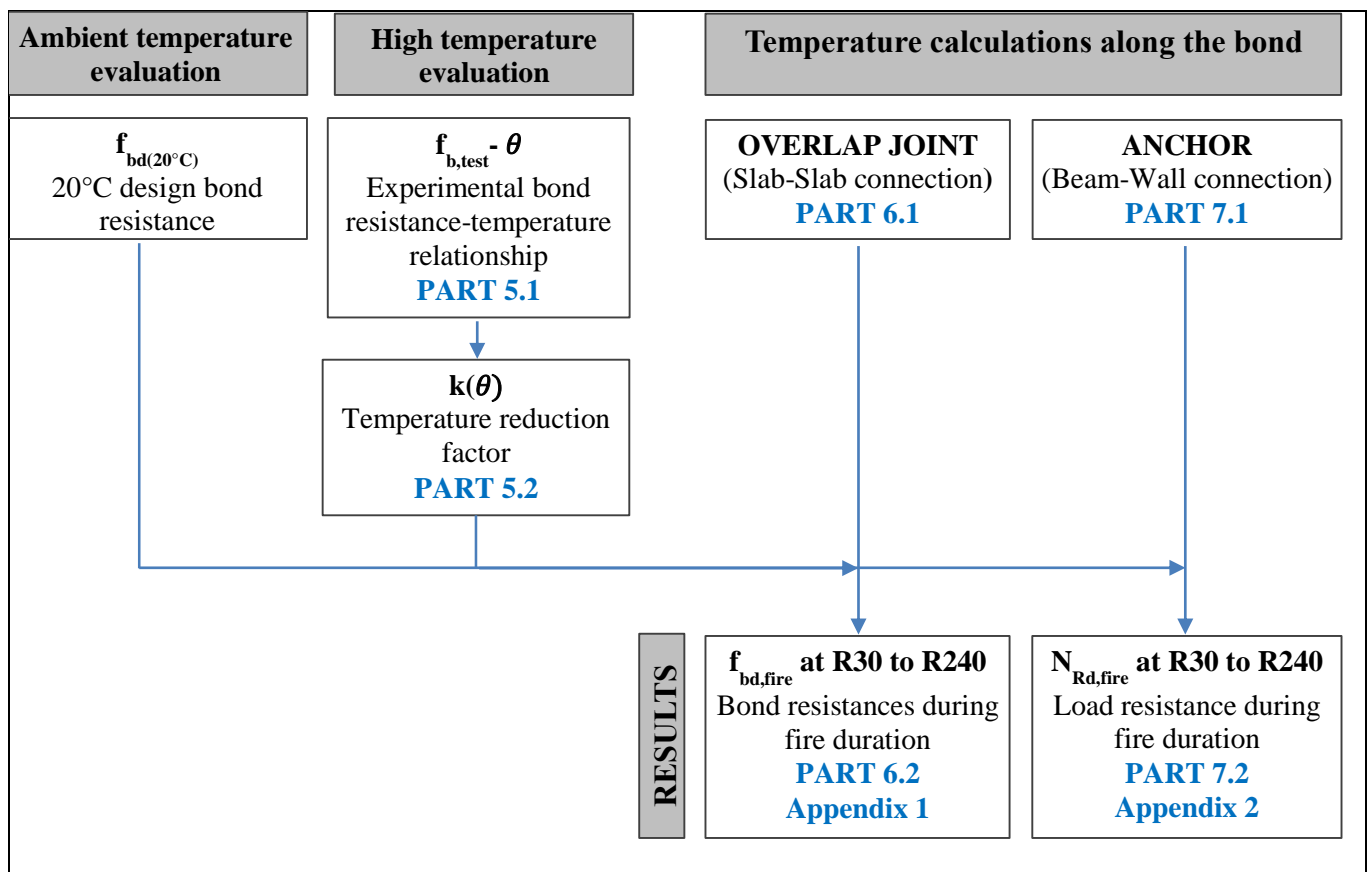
Ambient temperature evaluation

High temperature evaluation

Temperature calculations along the bond

$f_{bd(20°C)}$
20°C design bond resistance

$f_{b,test}$ - $\theta$
Experimental bond resistance-temperature relationship
PART 5.1

OVERLAP JOINT
(Slab-Slab connection)
PART 6.1

ANCHOR
(Beam-Wall connection)
PART 7.1

k($\theta$)
Temperature reduction factor
PART 5.2

RESULTS

$f_{bd,fire}$ at R30 to R240
Bond resistances during fire duration
PART 6.2
Appendix 1

$N_{Rd,fire}$ at R30 to R240
Load resistance during fire duration
PART 7.2
Appendix 2